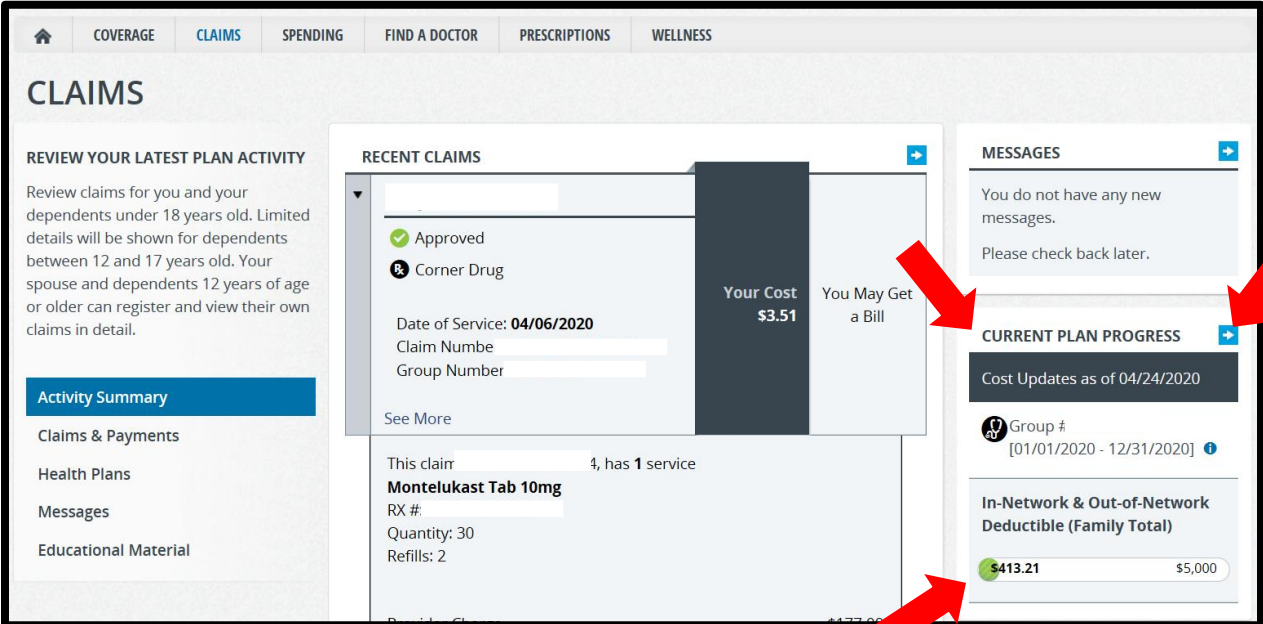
COVERAGE CLAIMS SPENDING FIND A DOCTOR PRESCRIPTIONS WELLNESS

CLAIMS

REVIEW YOUR LATEST PLAN ACTIVITY

Review claims for you and your dependents under 18 years old. Limited details will be shown for dependents between 12 and 17 years old. Your spouse and dependents 12 years of age or older can register and view their own claims in detail.

Activity Summary
Claims & Payments
Health Plans
Messages
Educational Material

RECENT CLAIMS

Approved
Corner Drug

Date of Service: 04/06/2020
Claim Numbe
Group Number

See More

Your Cost
$3.51

You May Get a Bill

This claim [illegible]4, has 1 service
Montelukast Tab 10mg
RX #:
Quantity: 30
Refills: 2

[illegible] $177.0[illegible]

MESSAGES

You do not have any new messages.

Please check back later.

CURRENT PLAN PROGRESS

Cost Updates as of 04/24/2020

Group #
[01/01/2020 - 12/31/2020]

In-Network & Out-of-Network Deductible (Family Total)

$413.21 $5,000